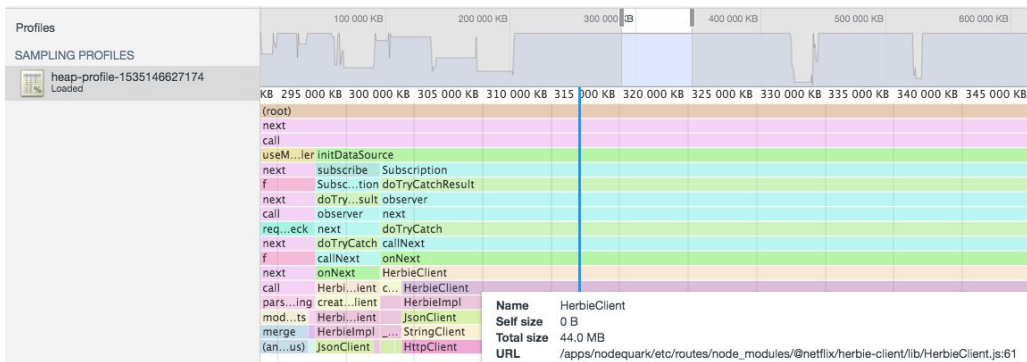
Profiles

SAMPLING PROFILES

heap-profile-1535146627174
Loaded

100 000 KB 200 000 KB 300 000 KB 400 000 KB 500 000 KB 600 000 KB

KB 295 000 KB 300 000 KB 305 000 KB 310 000 KB 315 000 KB 320 000 KB 325 000 KB 330 000 KB 335 000 KB 340 000 KB 345 000 KB

(root)
next
call
useM...ler initDataSource
next subscribe Subscription
f Subsc...tion doTryCatchResult
next doTry...sult observer
call observer next
req...eck next doTryCatch
next doTryCatch callNext
f callNext onNext
next onNext HerbieClient
call Herbi...ient c... HerbieClient
pars...ing creat...lient HerbieImpl
mod...ts Herbi...ient JsonClient
merge HerbieImpl _... StringClient
(an...us) JsonClient HttpClient

Name HerbieClient
Self size 0 B
Total size 44.0 MB
URL /apps/nodequark/etc/routes/node_modules/@netflix/herbie-client/lib/HerbieClient.js:61